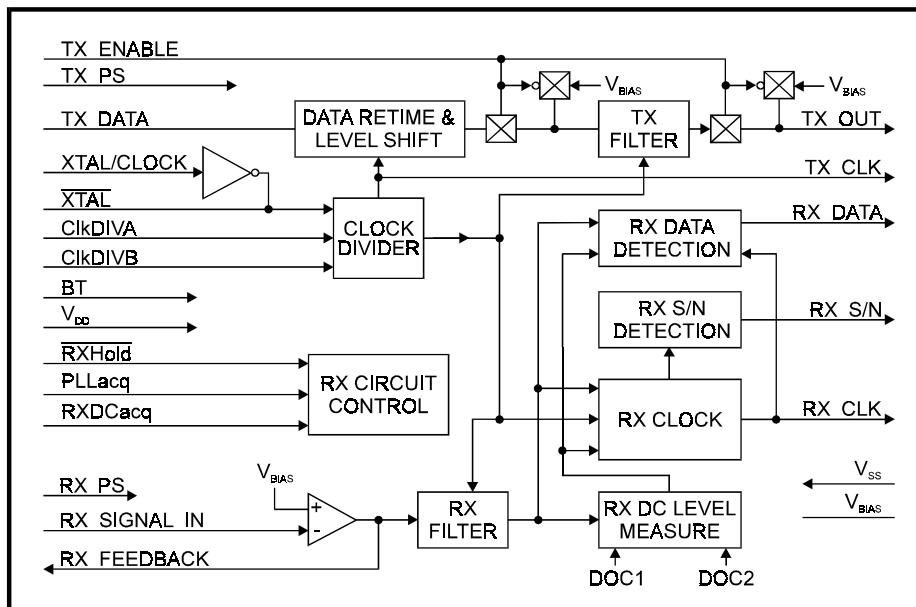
TX ENABLE
TX PS
TX DATA
XTAL/CLOCK
$\overline{XTAL}$
ClkDIVA
ClkDIVB
BT
$V_{DD}$
$\overline{RXHold}$
PLLacq
RXDCacq
RX PS
RX SIGNAL IN
RX FEEDBACK

DATA RETIME & LEVEL SHIFT
$V_{BIAS}$
TX FILTER
$V_{BIAS}$
TX OUT
TX CLK
CLOCK DIVIDER
RX DATA DETECTION
RX DATA
RX S/N DETECTION
RX S/N
RX CIRCUIT CONTROL
RX CLOCK
RX CLK
$V_{BIAS}$
+
-
RX FILTER
RX DC LEVEL MEASURE
DOC1
DOC2
$V_{SS}$
$V_{BIAS}$